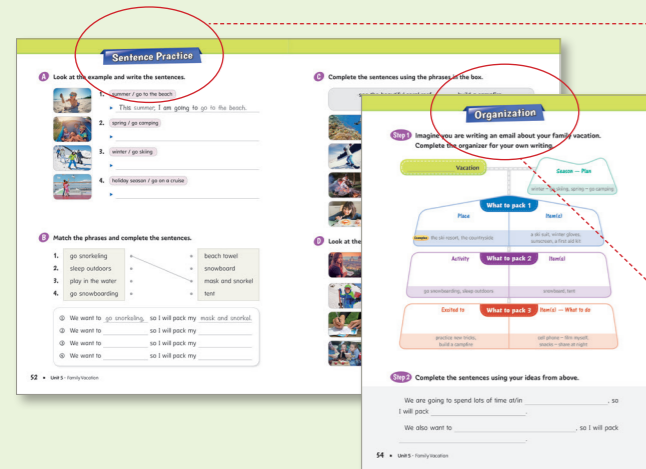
Sentence Practice

A Look at the example and write the sentences.

1. summer / go to the beach
This summer, I am going to go to the beach.

2. spring / go camping

3. winter / go skiing

4. holiday season / go on a cruise

B Match the phrases and complete the sentences.

1. go snorkeling
2. sleep outdoors
3. play in the water
4. go snowboarding

beach towel
snowboard
mask and snorkel
tent

① We want to go snorkeling, so I will pack my mask and snorkel.
② We want to ______ so I will pack my ______
③ We want to ______ so I will pack my ______
④ We want to ______ so I will pack my ______

52 • Unit 5 - Family Vacation

C Complete the sentences using the phrases in the box.

D Look at the

Organization

Step 1 Imagine you are writing an email about your family vacation. Complete the organizer for your own writing.

Vacation

Season — Plan
winter — go skiing, spring — go camping

What to pack 1
Place | Item(s)
Example: The ski resort, the countryside | a ski suit, winter gloves, sunscreen, a first aid kit

What to pack 2
Activity | Item(s)
go snowboarding, sleep outdoors | snowboard, tent

What to pack 3
Excited to | Item(s) — What to do
practice new tricks, build a campfire | cell phone — film myself, snacks — share at night

Step 2 Complete the sentences using your ideas from above.

We are going to spend lots of time at/in ______, so I will pack ______.

We also want to ______, so I will pack ______.

54 • Unit 5 - Family Vacation